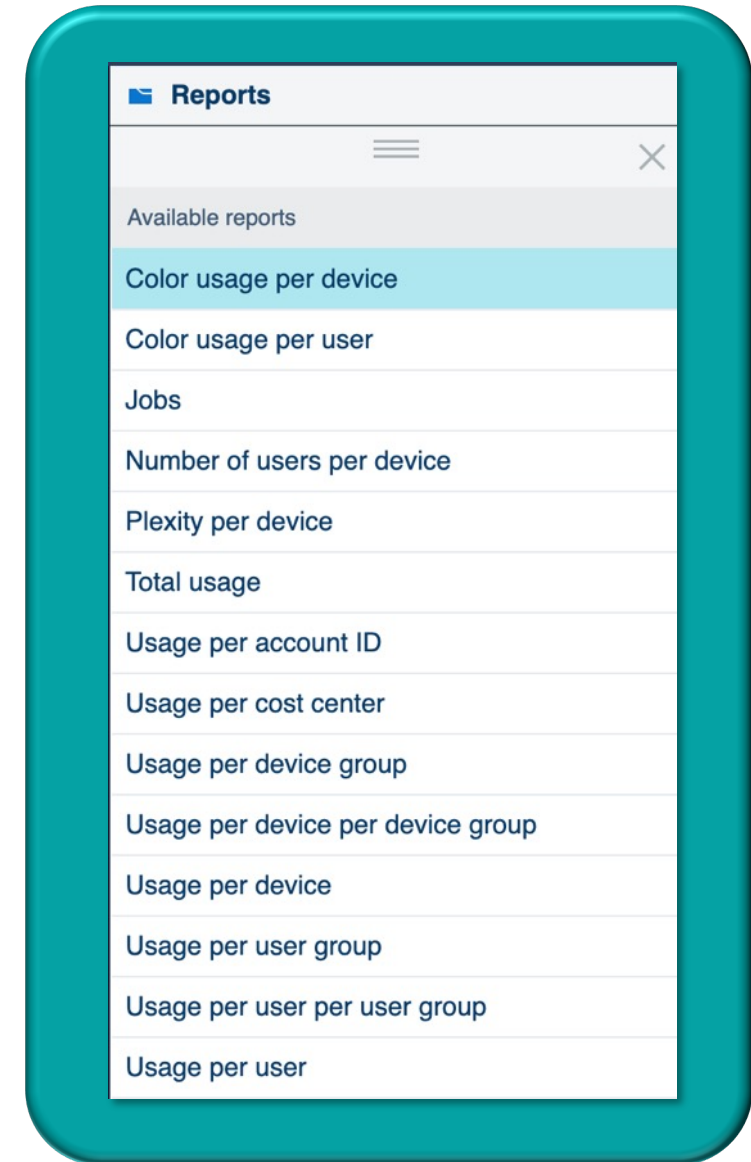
Reports

Available reports

Color usage per device

Color usage per user

Jobs

Number of users per device

Plexity per device

Total usage

Usage per account ID

Usage per cost center

Usage per device group

Usage per device per device group

Usage per device

Usage per user group

Usage per user per user group

Usage per user